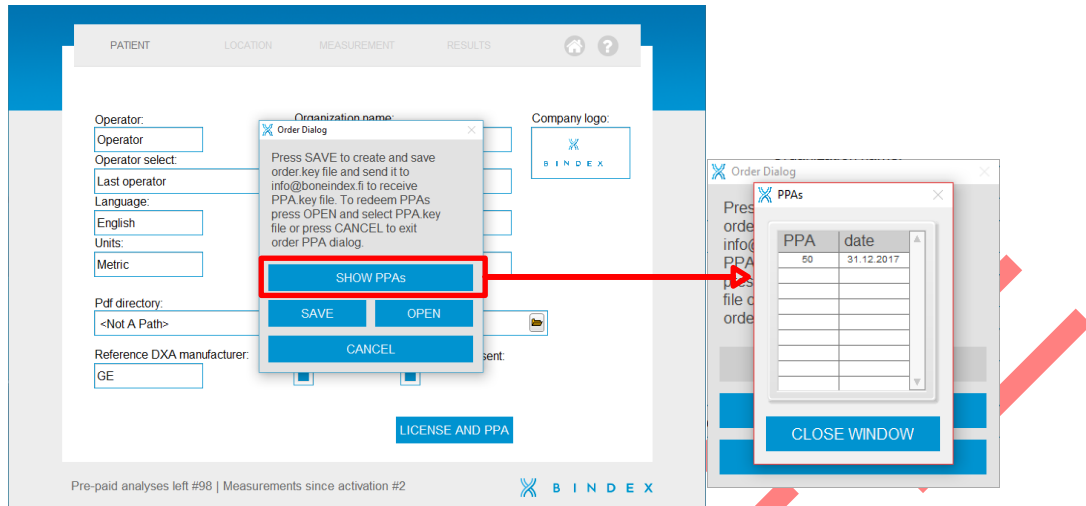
PATIENT LOCATION MEASUREMENT RESULTS

Operator:
Operator
Operator select:
Last operator
Language:
English
Units:
Metric

Organization name:

Company logo:
BINDEX

Order Dialog
Press SAVE to create and save order.key file and send it to info@boneindex.fi to receive PPA.key file. To redeem PPAs press OPEN and select PPA.key file or press CANCEL to exit order PPA dialog.

SHOW PPAs
SAVE
OPEN
CANCEL

Pdf directory:
<Not A Path>

Reference DXA manufacturer:
GE

sent:

LICENSE AND PPA

Pre-paid analyses left #98 | Measurements since activation #2

BINDEX

Order Dialog
Pres
orde
info@
PPA
pres
file c
orde

PPAs

| PPA | date |
|---|---|
| 50 | 31.12.2017 |
| | |
| | |
| | |
| | |
| | |
| | |
| | |

CLOSE WINDOW